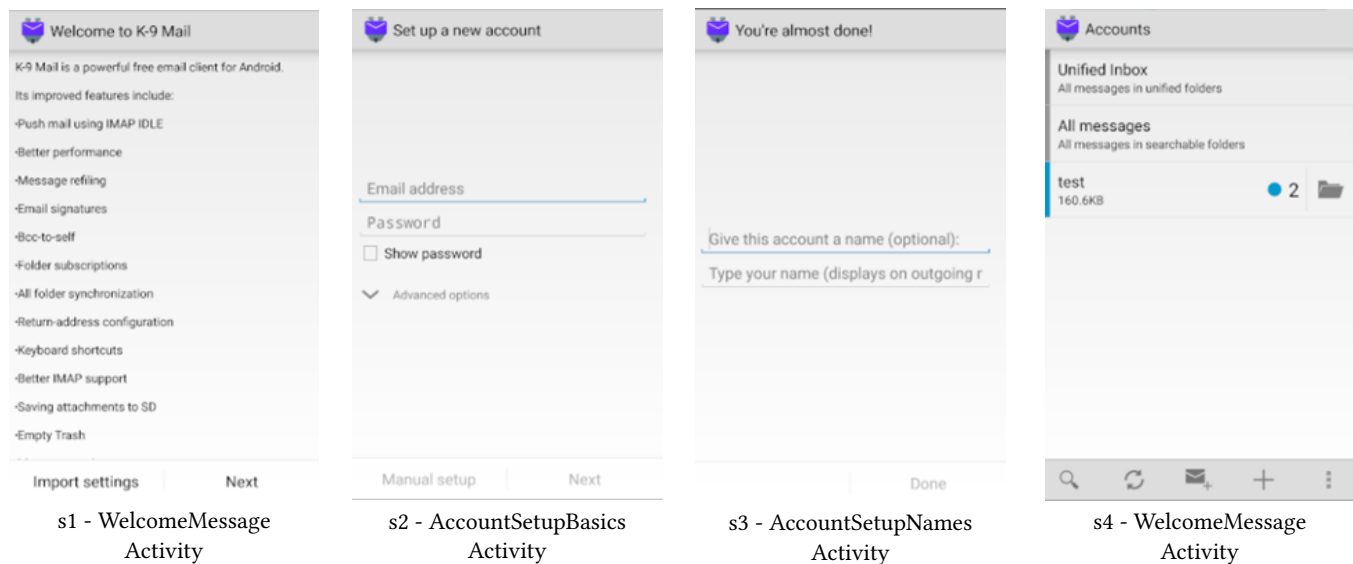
Welcome to K-9 Mail

K-9 Mail is a powerful free email client for Android.

Its improved features include:

•Push mail using IMAP IDLE

•Better performance

•Message refiling

•Email signatures

•Bcc-to-self

•Folder subscriptions

•All folder synchronization

•Return-address configuration

•Keyboard shortcuts

•Better IMAP support

•Saving attachments to SD

•Empty Trash

Import settings Next

s1 - WelcomeMessage Activity

Set up a new account

Email address

Password

Show password

Advanced options

Manual setup Next

s2 - AccountSetupBasics Activity

You're almost done!

Give this account a name (optional):

Type your name (displays on outgoing r

Done

s3 - AccountSetupNames Activity

Accounts

Unified Inbox
All messages in unified folders

All messages
All messages in searchable folders

test
160.6KB
2

s4 - WelcomeMessage Activity